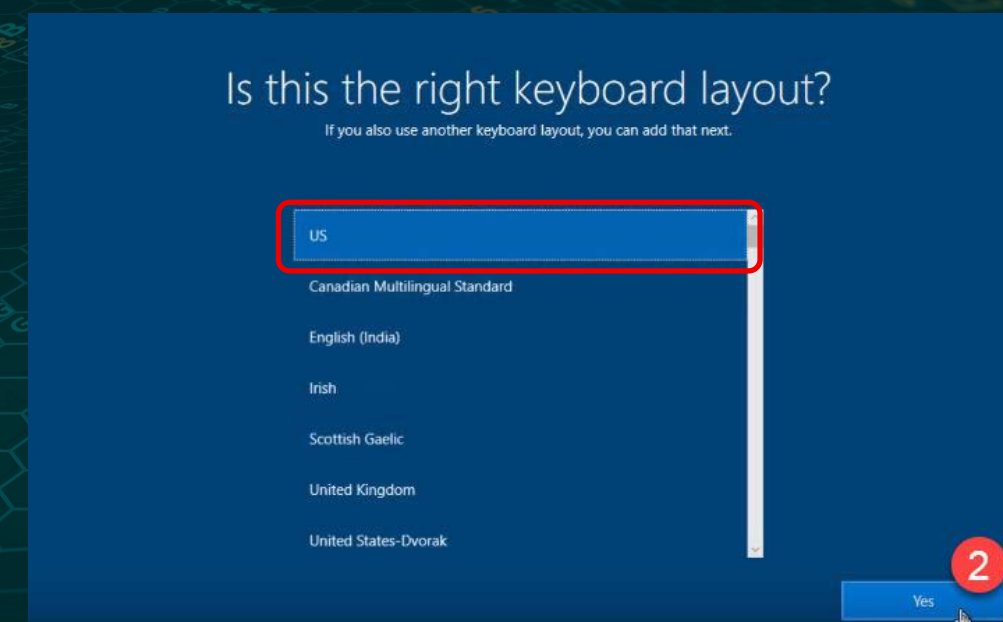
Is this the right keyboard layout?
If you also use another keyboard layout, you can add that next.

US
Canadian Multilingual Standard
English (India)
Irish
Scottish Gaelic
United Kingdom
United States-Dvorak

2

Yes